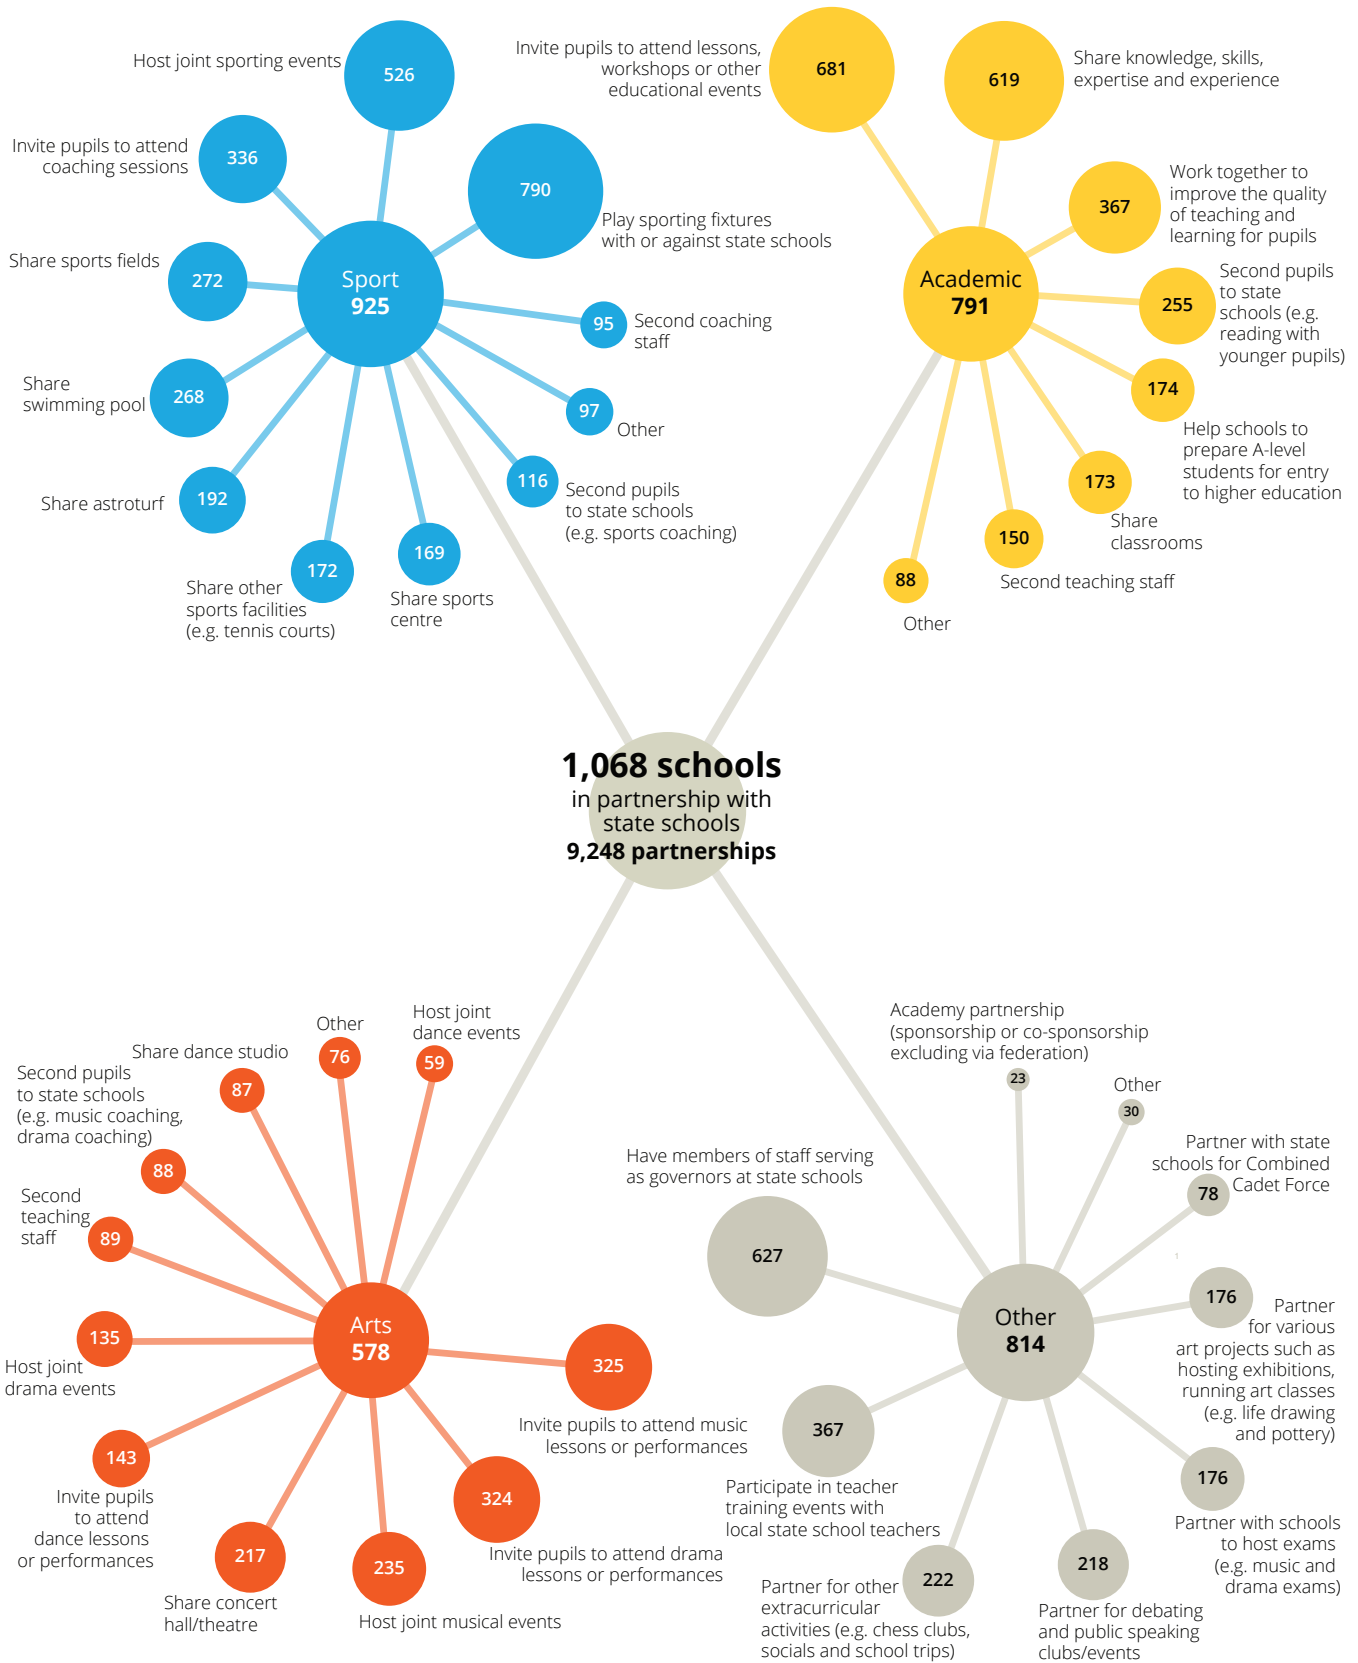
Host joint sporting events
526

Invite pupils to attend coaching sessions
336

790
Play sporting fixtures with or against state schools

Share sports fields
272

Sport
925

95
Second coaching staff

Share swimming pool
268

97
Other

Share astroturf
192

116
Second pupils to state schools (e.g. sports coaching)

172
Share other sports facilities (e.g. tennis courts)

169
Share sports centre

Invite pupils to attend lessons, workshops or other educational events
681

619
Share knowledge, skills, expertise and experience

367
Work together to improve the quality of teaching and learning for pupils

Academic
791

255
Second pupils to state schools (e.g. reading with younger pupils)

174
Help schools to prepare A-level students for entry to higher education

173
Share classrooms

150
Second teaching staff

88
Other

1,068 schools
in partnership with state schools
9,248 partnerships

Share dance studio
87

Other
76

Host joint dance events
59

Second pupils to state schools (e.g. music coaching, drama coaching)
88

Second teaching staff
89

Arts
578

135
Host joint drama events

325
Invite pupils to attend music lessons or performances

143
Invite pupils to attend dance lessons or performances

324
Invite pupils to attend drama lessons or performances

217
Share concert hall/theatre

235
Host joint musical events

Academy partnership (sponsorship or co-sponsorship excluding via federation)
23

Other
30

Partner with state schools for Combined Cadet Force
78

Have members of staff serving as governors at state schools
627

Other
814

176
Partner for various art projects such as hosting exhibitions, running art classes (e.g. life drawing and pottery)

367
Participate in teacher training events with local state school teachers

176
Partner with schools to host exams (e.g. music and drama exams)

222
Partner for other extracurricular activities (e.g. chess clubs, socials and school trips)

218
Partner for debating and public speaking clubs/events